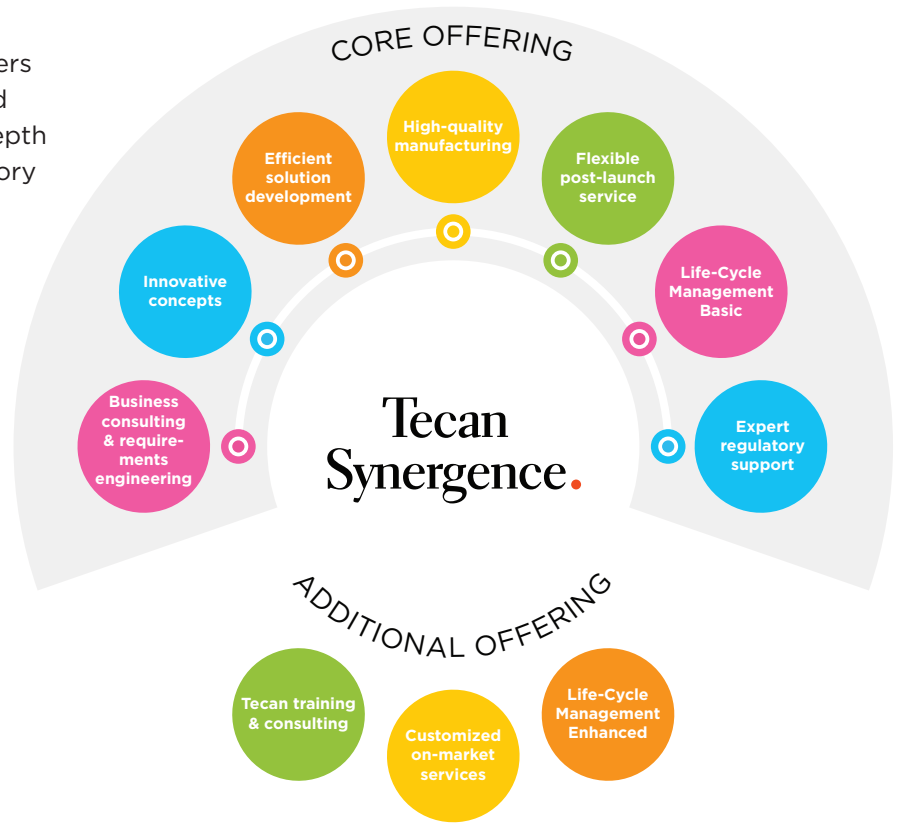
ers
d
epth
ory

CORE OFFERING

Business consulting & requirements engineering

Innovative concepts

Efficient solution development

High-quality manufacturing

Flexible post-launch service

Life-Cycle Management Basic

Expert regulatory support

Tecan Synergence.

ADDITIONAL OFFERING

Tecan training & consulting

Customized on-market services

Life-Cycle Management Enhanced